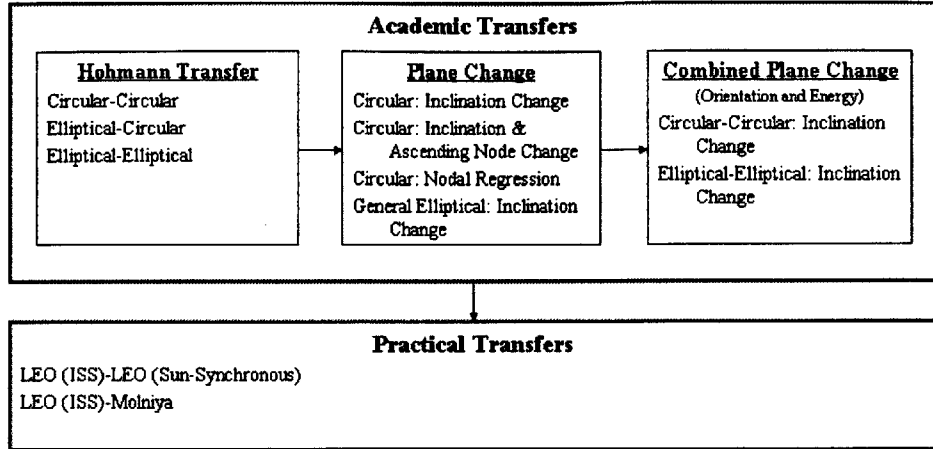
Academic Transfers

Hohmann Transfer
Circular-Circular
Elliptical-Circular
Elliptical-Elliptical

Plane Change
Circular: Inclination Change
Circular: Inclination & Ascending Node Change
Circular: Nodal Regression
General Elliptical: Inclination Change

Combined Plane Change
(Orientation and Energy)
Circular-Circular: Inclination Change
Elliptical-Elliptical: Inclination Change

Practical Transfers
LEO (ISS)-LEO (Sun-Synchronous)
LEO (ISS)-Molniya